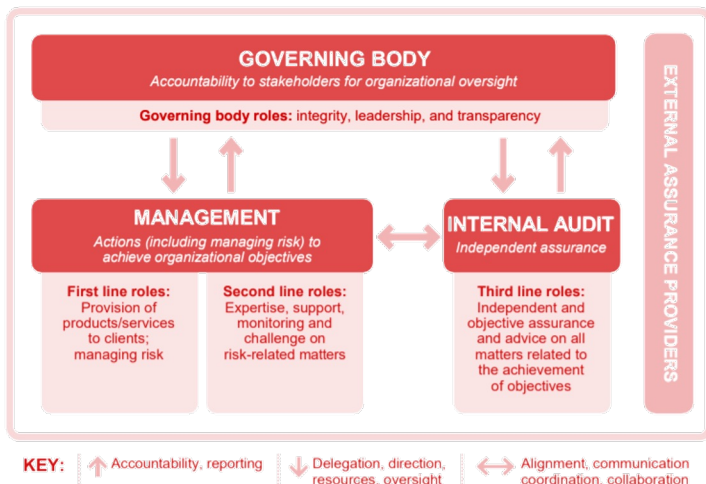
GOVERNING BODY
Accountability to stakeholders for organizational oversight

Governing body roles: integrity, leadership, and transparency

EXTERNAL ASSURANCE PROVIDERS

MANAGEMENT
Actions (including managing risk) to achieve organizational objectives

First line roles:
Provision of products/services to clients; managing risk

Second line roles:
Expertise, support, monitoring and challenge on risk-related matters

INTERNAL AUDIT
Independent assurance

Third line roles:
Independent and objective assurance and advice on all matters related to the achievement of objectives

KEY: Accountability, reporting | Delegation, direction, resources, oversight | Alignment, communication coordination, collaboration